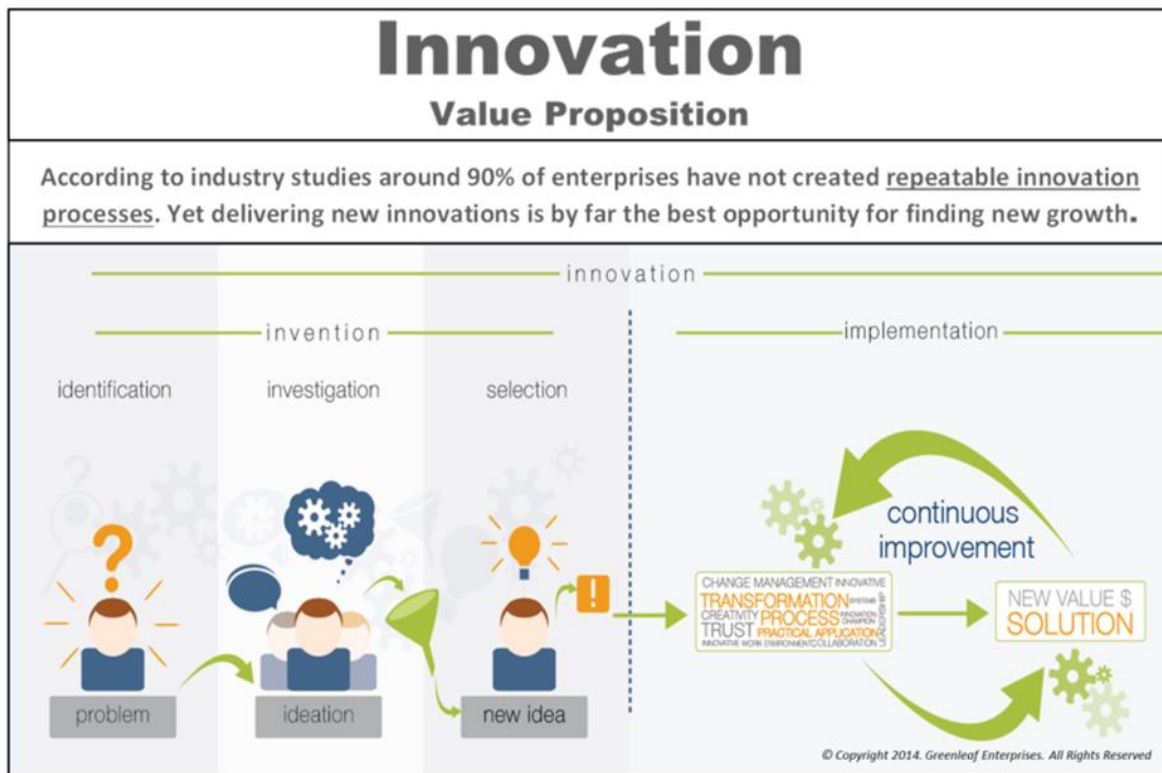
Innovation

Value Proposition

According to industry studies around 90% of enterprises have not created repeatable innovation processes. Yet delivering new innovations is by far the best opportunity for finding new growth.

innovation

invention

implementation

identification

investigation

selection

continuous improvement

CHANGE MANAGEMENT INNOVATIVE TRANSFORMATION SYSTEMS CREATIVITY PROCESS INNOVATION CHAMPION TRUST PRACTICAL APPLICATION LEADERSHIP INNOVATIVE WORK ENVIRONMENT COLLABORATION

NEW VALUE $ SOLUTION

problem

ideation

new idea

© Copyright 2014. Greenleaf Enterprises. All Rights Reserved